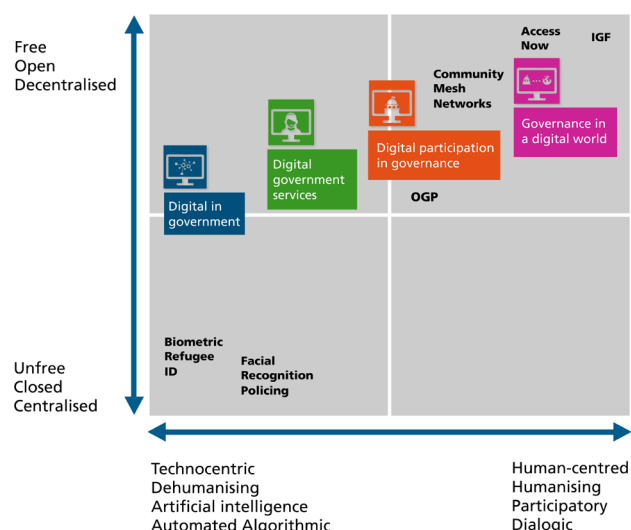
Free
Open
Decentralised

Unfree
Closed
Centralised

Access Now

IGF

Community Mesh Networks

Governance in a digital world

Digital participation in governance

Digital government services

Digital in government

OGP

Biometric Refugee ID

Facial Recognition Policing

Technocentric
Dehumanising
Artificial intelligence
Automated Algorithmic

Human-centred
Humanising
Participatory
Dialogic